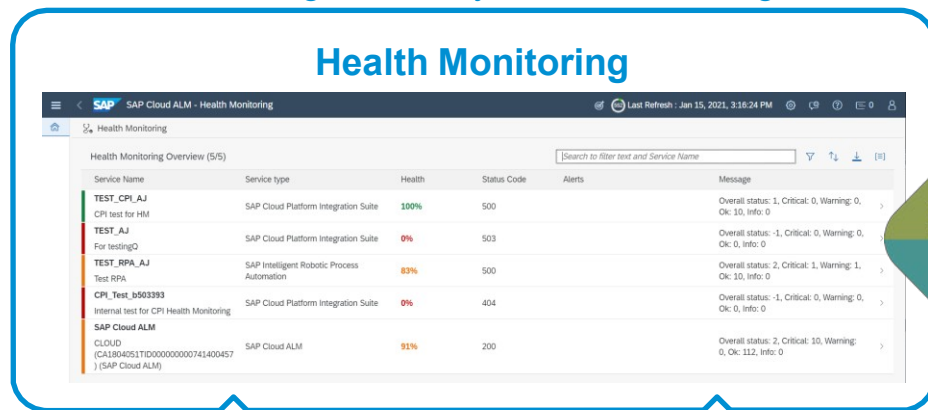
Health Monitoring

SAP Cloud ALM - Health Monitoring

Last Refresh : Jan 15, 2021, 3:16:24 PM

0

Health Monitoring

Health Monitoring Overview (5/5)

Search to filter text and Service Name

| Service Name | Service type | Health | Status Code | Alerts | Message |
|---|---|---|---|---|---|
| TEST_CPI_AJ CPI test for HM | SAP Cloud Platform Integration Suite | 100% | 500 | | Overall status: 1, Critical: 0, Warning: 0, Ok: 10, Info: 0 |
| TEST_AJ For testingQ | SAP Cloud Platform Integration Suite | 0% | 503 | | Overall status: -1, Critical: 0, Warning: 0, Ok: 0, Info: 0 |
| TEST_RPA_AJ Test RPA | SAP Intelligent Robotic Process Automation | 83% | 500 | | Overall status: 2, Critical: 1, Warning: 1, Ok: 10, Info: 0 |
| CPI_Test_b503393 Internal test for CPI Health Monitoring | SAP Cloud Platform Integration Suite | 0% | 404 | | Overall status: -1, Critical: 0, Warning: 0, Ok: 0, Info: 0 |
| SAP Cloud ALM CLOUD (CA1804051TID000000000741400457 ) (SAP Cloud ALM) | SAP Cloud ALM | 91% | 200 | | Overall status: 2, Critical: 10, Warning: 0, Ok: 112, Info: 0 |